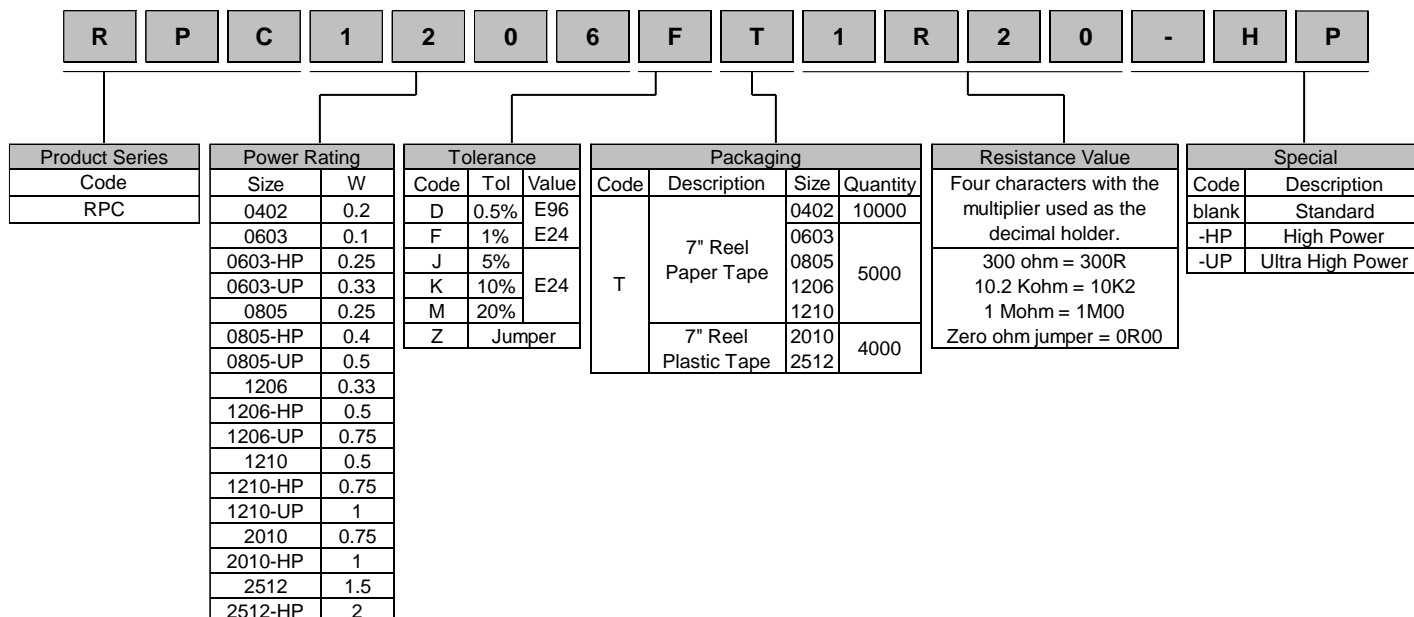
| R | P | C | 1 | 2 | 0 | 6 | F | T | 1 | R | 2 | 0 | - | H | P |
|---|---|---|---|---|---|---|---|---|---|---|---|---|---|---|---|

| Product Series |
|---|
| Code |
| RPC |

| Power Rating | |
|---|---|
| Size | W |
| 0402 | 0.2 |
| 0603 | 0.1 |
| 0603-HP | 0.25 |
| 0603-UP | 0.33 |
| 0805 | 0.25 |
| 0805-HP | 0.4 |
| 0805-UP | 0.5 |
| 1206 | 0.33 |
| 1206-HP | 0.5 |
| 1206-UP | 0.75 |
| 1210 | 0.5 |
| 1210-HP | 0.75 |
| 1210-UP | 1 |
| 2010 | 0.75 |
| 2010-HP | 1 |
| 2512 | 1.5 |
| 2512-HP | 2 |

| Tolerance | | |
|---|---|---|
| Code | Tol | Value |
| D | 0.5% | E96 |
| F | 1% | E24 |
| J | 5% | E24 |
| K | 10% | E24 |
| M | 20% | E24 |
| Z | Jumper | |

| Packaging | | | |
|---|---|---|---|
| Code | Description | Size | Quantity |
| T | 7" Reel Paper Tape | 0402 | 10000 |
| T | 7" Reel Paper Tape | 0603 0805 1206 1210 | 5000 |
| T | 7" Reel Plastic Tape | 2010 2512 | 4000 |

| Resistance Value |
|---|
| Four characters with the multiplier used as the decimal holder. |
| 300 ohm = 300R<br>10.2 Kohm = 10K2<br>1 Mohm = 1M00<br>Zero ohm jumper = 0R00 |

| Special | |
|---|---|
| Code | Description |
| blank | Standard |
| -HP | High Power |
| -UP | Ultra High Power |